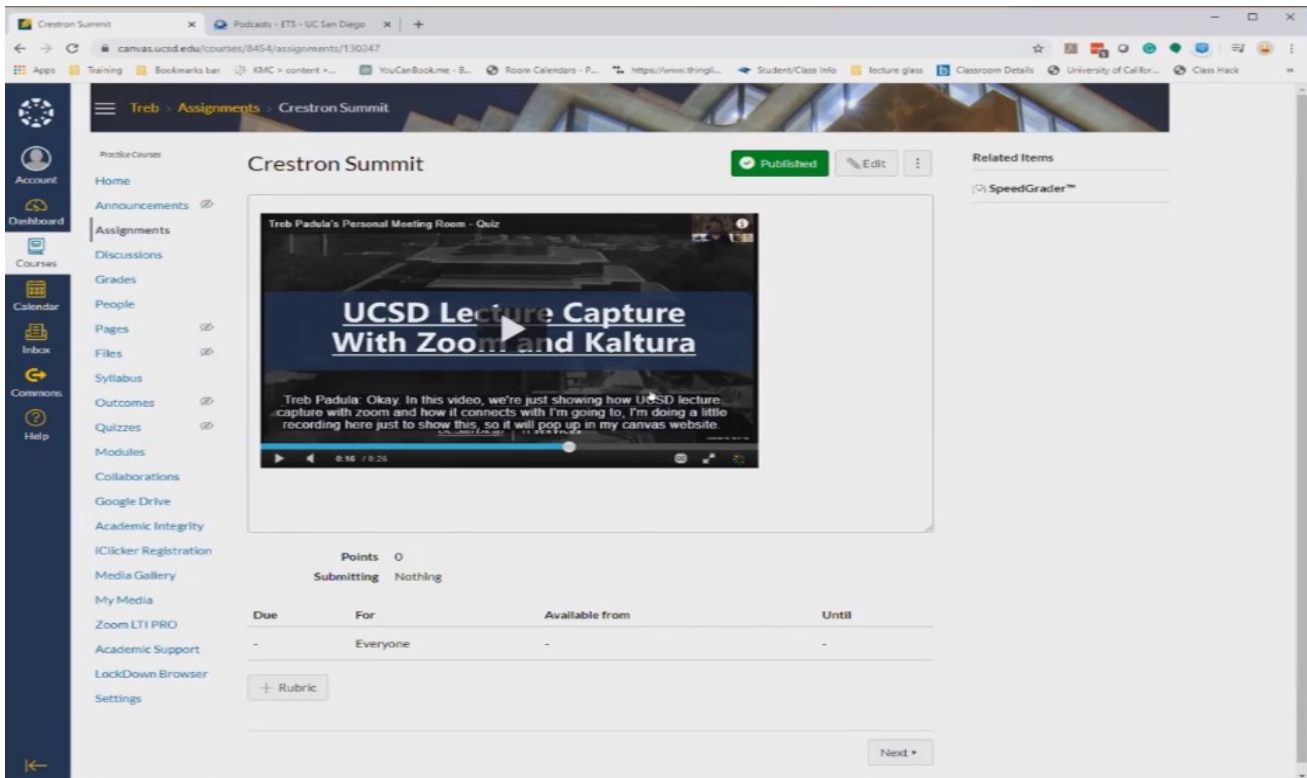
Crestron Summit
Podcasts - ETS - UC San Diego

canvas.ucsd.edu/courses/8454/assignments/130247

Apps Training Bookmarks bar KMC > content >... YouCanBook.me - B... Room Calendars - P... https://www.thingi... Student/Class Info lecture glass Classroom Details University of Califor... Class Hack

Account
Dashboard
Courses
Calendar
Inbox
Commons
Help

Treb > Assignments > Crestron Summit

Practice Courses
Home
Announcements
Assignments
Discussions
Grades
People
Pages
Files
Syllabus
Outcomes
Quizzes
Modules
Collaborations
Google Drive
Academic Integrity
iClicker Registration
Media Gallery
My Media
Zoom LTI PRO
Academic Support
LockDown Browser
Settings

Crestron Summit

Published Edit

Treb Padula's Personal Meeting Room - Quiz

UCSD Lec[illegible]e Capture With Zoo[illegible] and Kaltura

Treb Padula: Okay. In this video, we're just showing how UCSD lecture capture with zoom and how it connects with I'm going to, I'm doing a little recording here just to show this, so it will pop up in my canvas website.

0:16 / 0:26

Points 0
Submitting Nothing

| Due | For | Available from | Until |
|---|---|---|---|
| - | Everyone | - | - |

+ Rubric

Next ▸

Related Items
SpeedGrader™